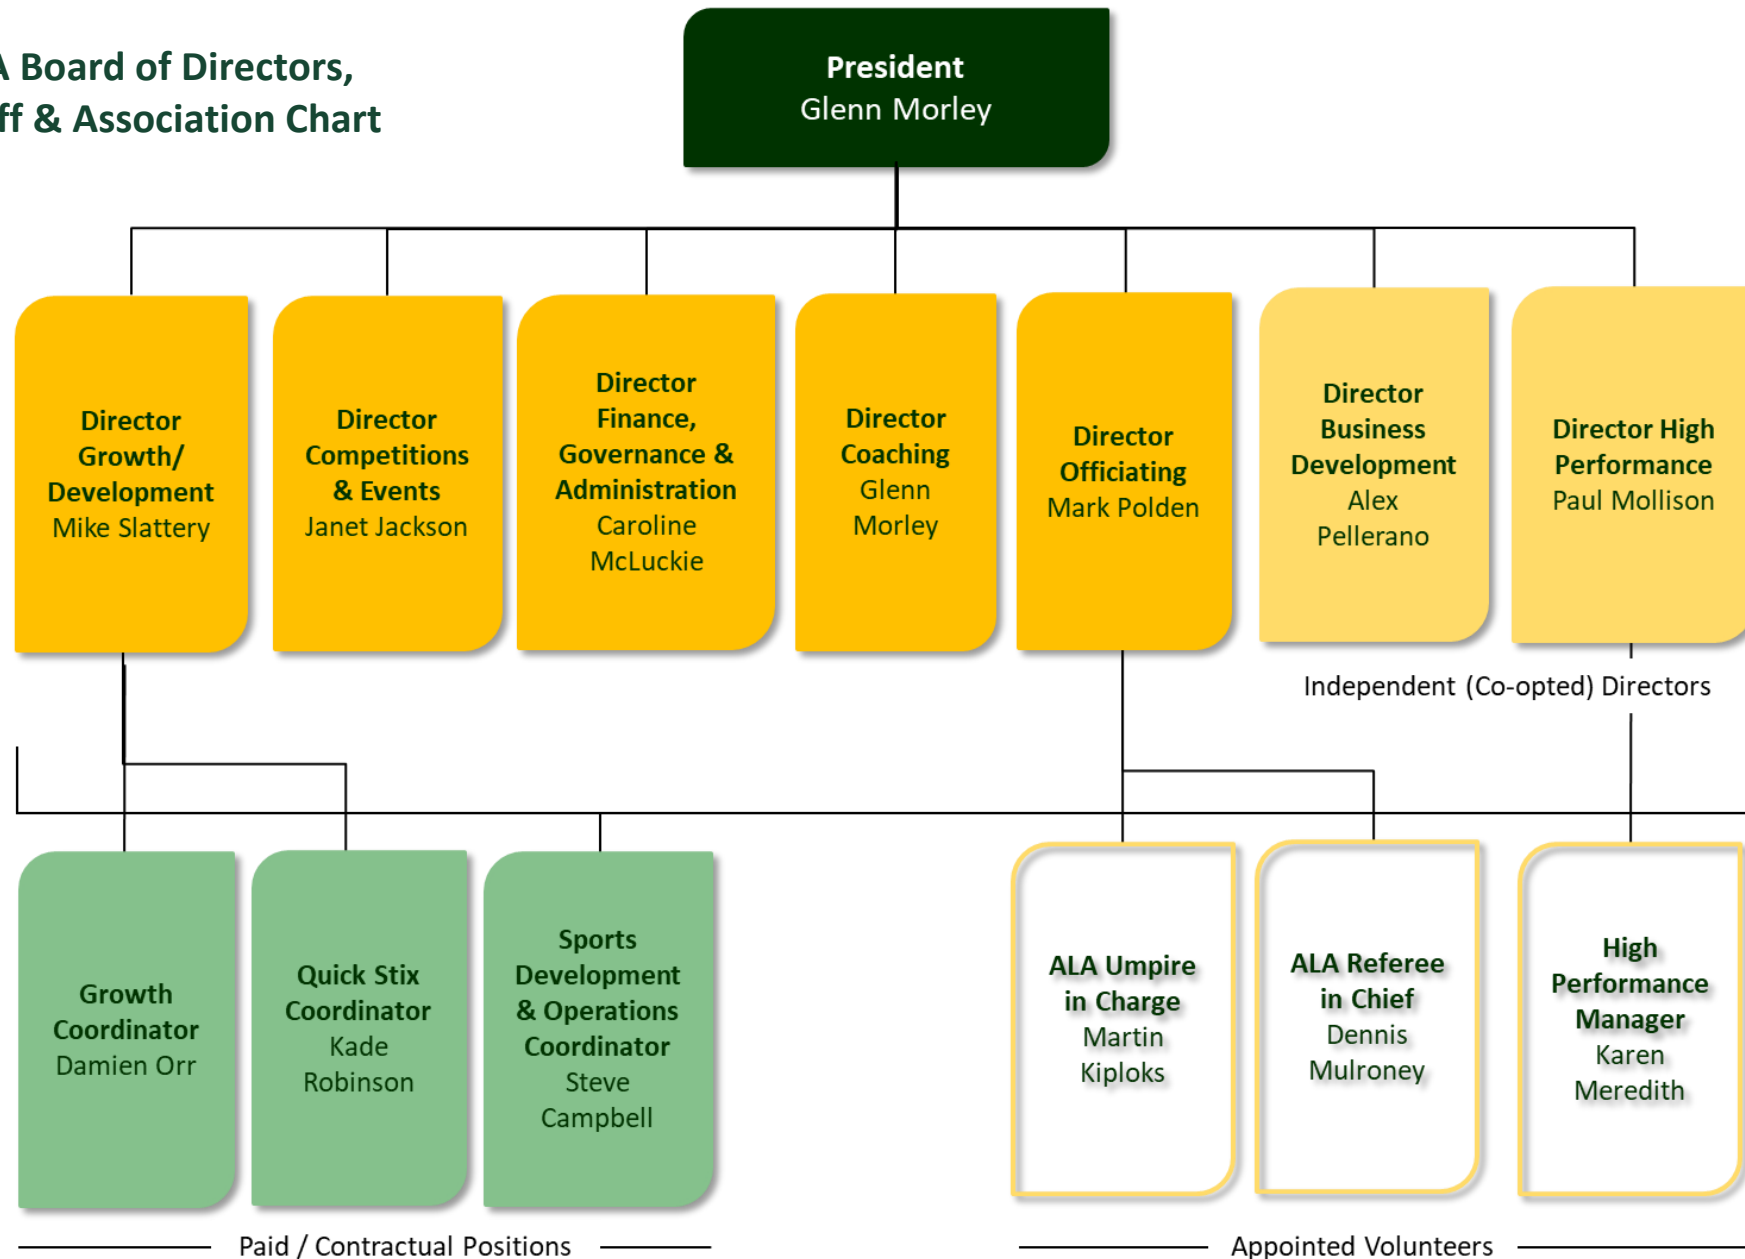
A Board of Directors,
ff & Association Chart

President
Glenn Morley

Director Growth/ Development
Mike Slattery

Director Competitions & Events
Janet Jackson

Director Finance, Governance & Administration
Caroline McLuckie

Director Coaching
Glenn Morley

Director Officiating
Mark Polden

Director Business Development
Alex Pellerano

Director High Performance
Paul Mollison

Independent (Co-opted) Directors

Growth Coordinator
Damien Orr

Quick Stix Coordinator
Kade Robinson

Sports Development & Operations Coordinator
Steve Campbell

ALA Umpire in Charge
Martin Kiploks

ALA Referee in Chief
Dennis Mulroney

High Performance Manager
Karen Meredith

Paid / Contractual Positions

Appointed Volunteers